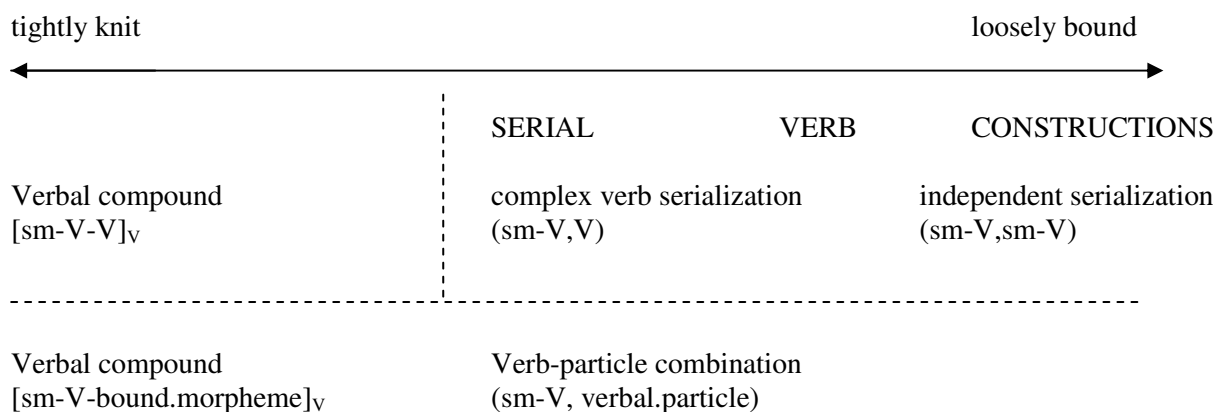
tightly knit

loosely bound

SERIAL VERB CONSTRUCTIONS

Verbal compound
$[\text{sm-V-V}]_V$

complex verb serialization
(sm-V,V)

independent serialization
(sm-V,sm-V)

Verbal compound
$[\text{sm-V-bound.morpheme}]_V$

Verb-particle combination
(sm-V, verbal.particle)